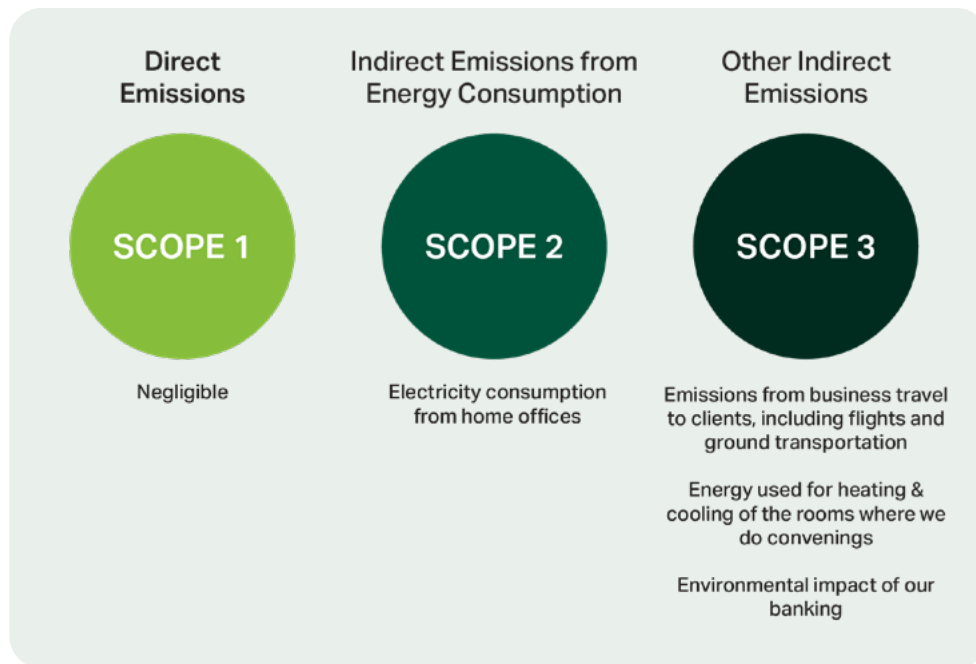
Direct Emissions

SCOPE 1

Negligible

Indirect Emissions from Energy Consumption

SCOPE 2

Electricity consumption from home offices

Other Indirect Emissions

SCOPE 3

Emissions from business travel to clients, including flights and ground transportation

Energy used for heating & cooling of the rooms where we do convenings

Environmental impact of our banking